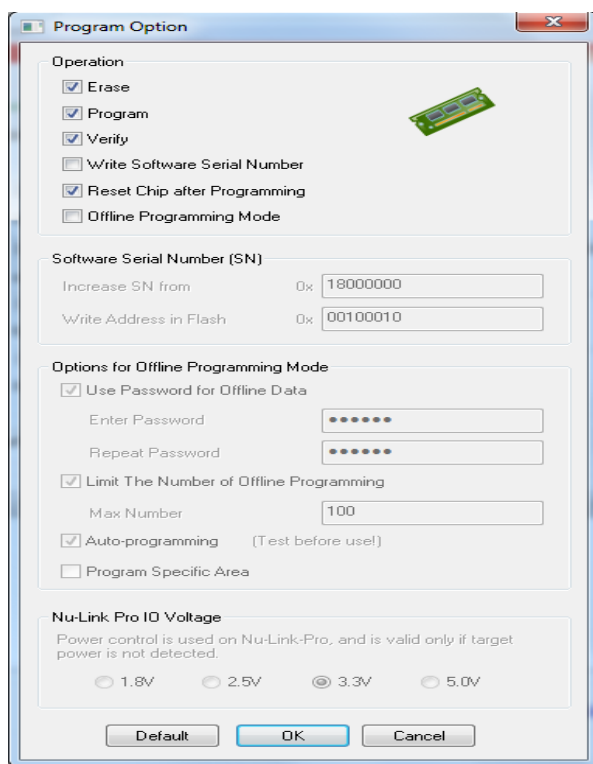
Program Option

Operation

Erase

Program

Verify

Write Software Serial Number

Reset Chip after Programming

Offline Programming Mode

Software Serial Number (SN)

Increase SN from 0x 18000000

Write Address in Flash 0x 00100010

Options for Offline Programming Mode

Use Password for Offline Data

Enter Password ••••••

Repeat Password ••••••

Limit The Number of Offline Programming

Max Number 100

Auto-programming (Test before use!)

Program Specific Area

Nu-Link Pro IO Voltage

Power control is used on Nu-Link-Pro, and is valid only if target power is not detected.

1.8V 2.5V 3.3V 5.0V

Default OK Cancel